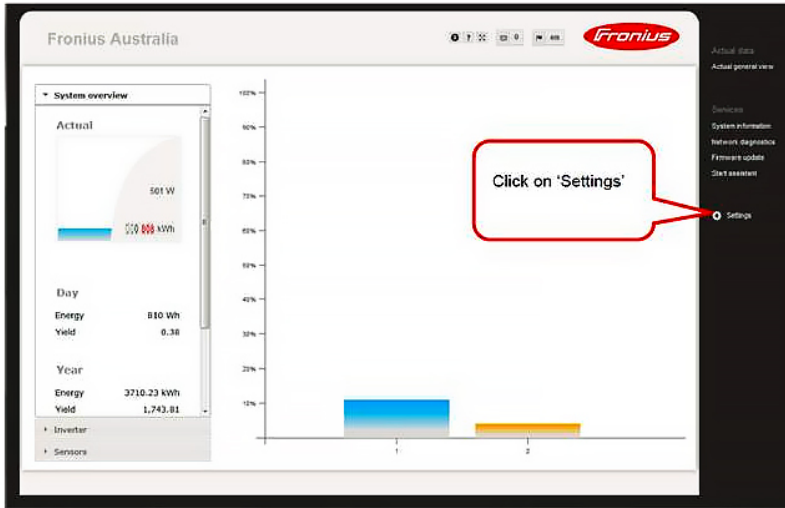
Fronius Australia

Fronius

System overview

Actual

501 W

0.808 kWh

Day

Energy 810 Wh

Yield 0.38

Year

Energy 3710.23 kWh

Yield 1,743.81

Inverter

Sensors

100%

90%

80%

70%

60%

50%

40%

30%

20%

10%

1

2

Click on 'Settings'

Actual data

Actual general view

Services

System information

Network diagnostics

Firmware update

Start assistant

Settings